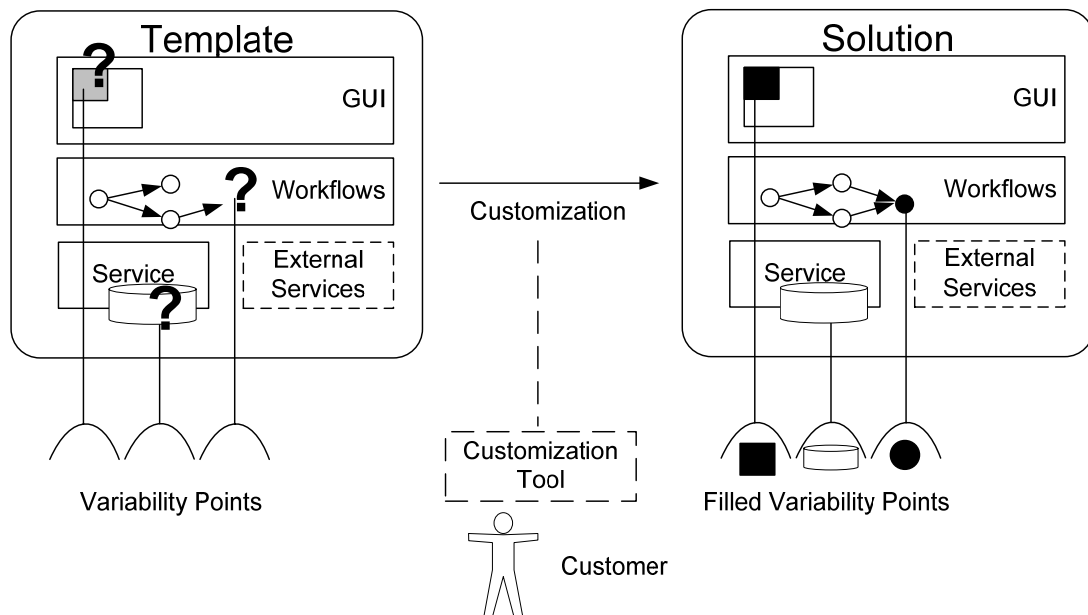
Template

?

GUI

?

Workflows

Service

?

External Services

Variability Points

Customization

Customization Tool

Customer

Solution

GUI

Workflows

Service

External Services

Filled Variability Points